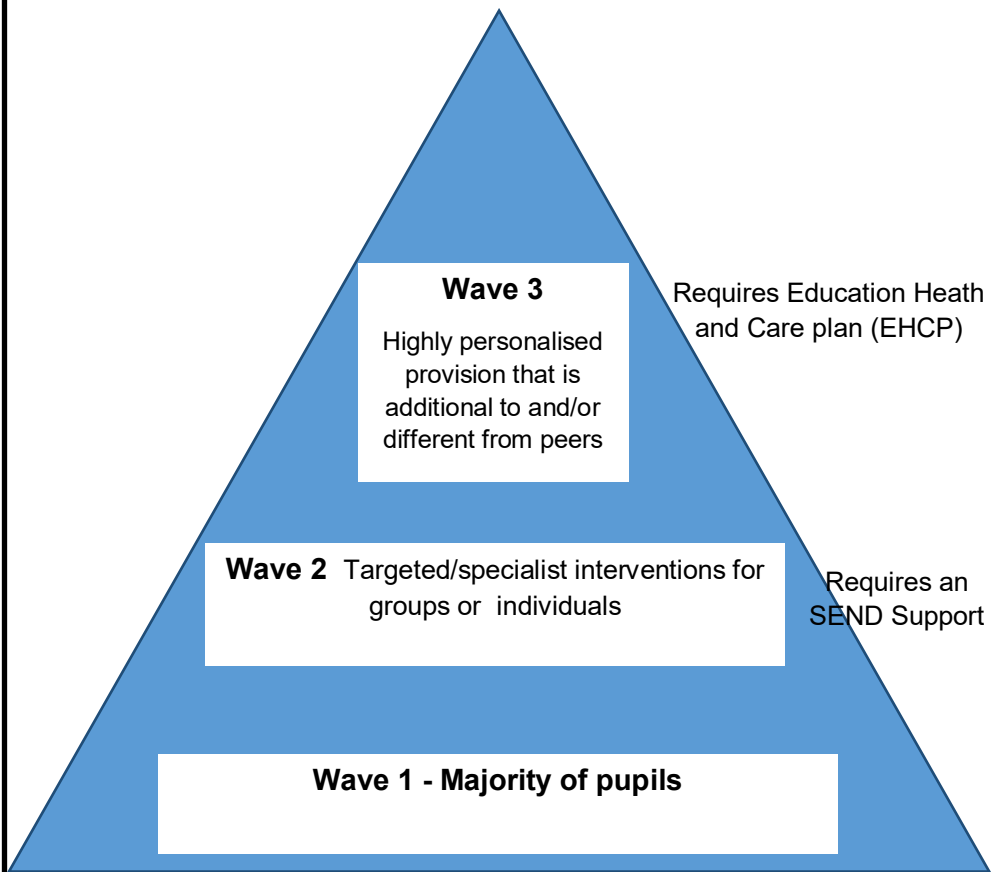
Wave 3

Highly personalised provision that is additional to and/or different from peers

Requires Education Heath and Care plan (EHCP)

Wave 2 Targeted/specialist interventions for groups or individuals

Requires an SEND Support

Wave 1 - Majority of pupils